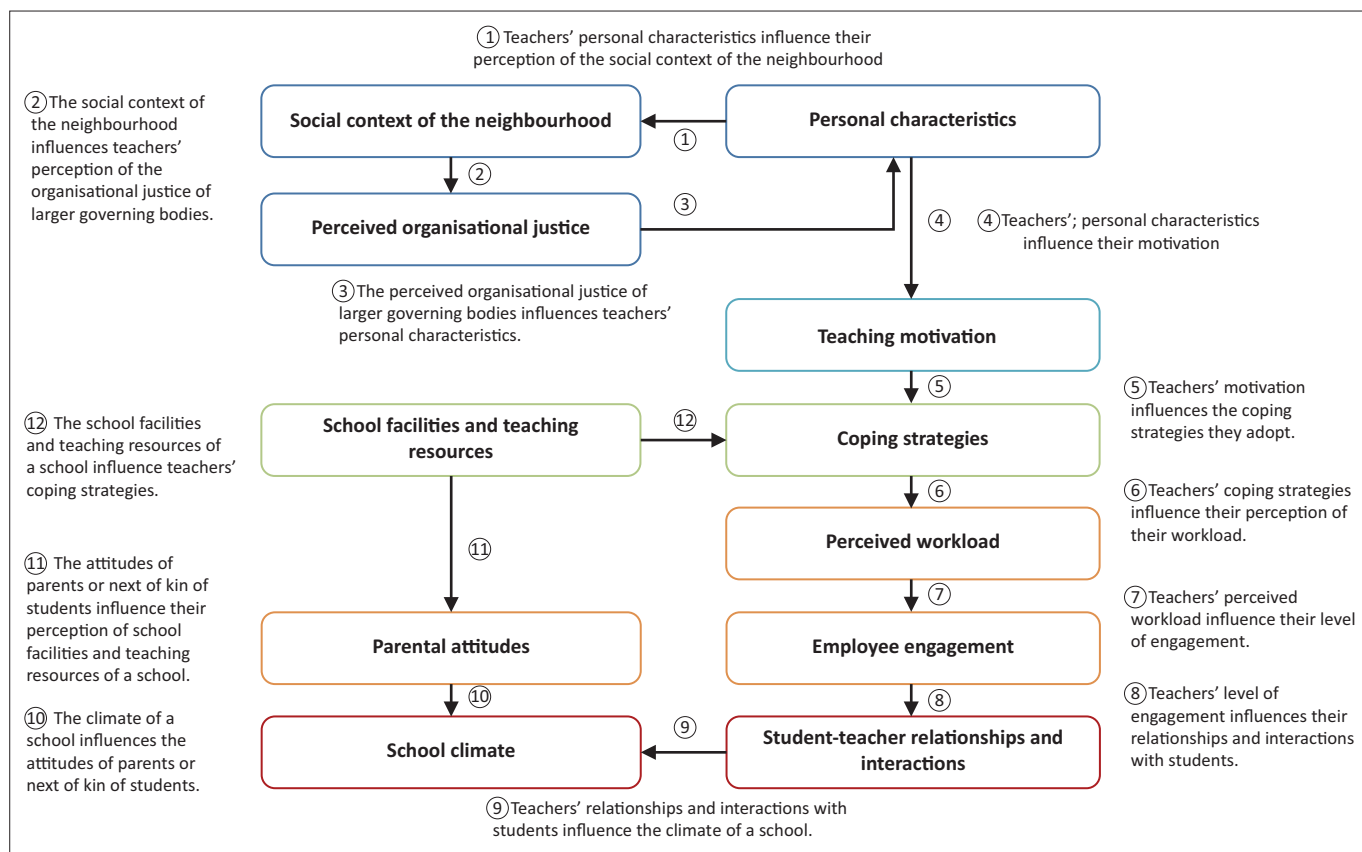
① Teachers' personal characteristics influence their perception of the social context of the neighbourhood

② The social context of the neighbourhood influences teachers' perception of the organisational justice of larger governing bodies.

Social context of the neighbourhood

①

Personal characteristics

②

Perceived organisational justice

③

④

④ Teachers'; personal characteristics influence their motivation

③ The perceived organisational justice of larger governing bodies influences teachers' personal characteristics.

Teaching motivation

⑤

⑤ Teachers' motivation influences the coping strategies they adopt.

⑫ The school facilities and teaching resources of a school influence teachers' coping strategies.

School facilities and teaching resources

⑫

Coping strategies

⑥

⑥ Teachers' coping strategies influence their perception of their workload.

⑪ The attitudes of parents or next of kin of students influence their perception of school facilities and teaching resources of a school.

⑪

Perceived workload

⑦

⑦ Teachers' perceived workload influence their level of engagement.

Parental attitudes

Employee engagement

⑩

⑧

⑧ Teachers' level of engagement influences their relationships and interactions with students.

⑩ The climate of a school influences the attitudes of parents or next of kin of students.

School climate

⑨

Student-teacher relationships and interactions

⑨ Teachers' relationships and interactions with students influence the climate of a school.